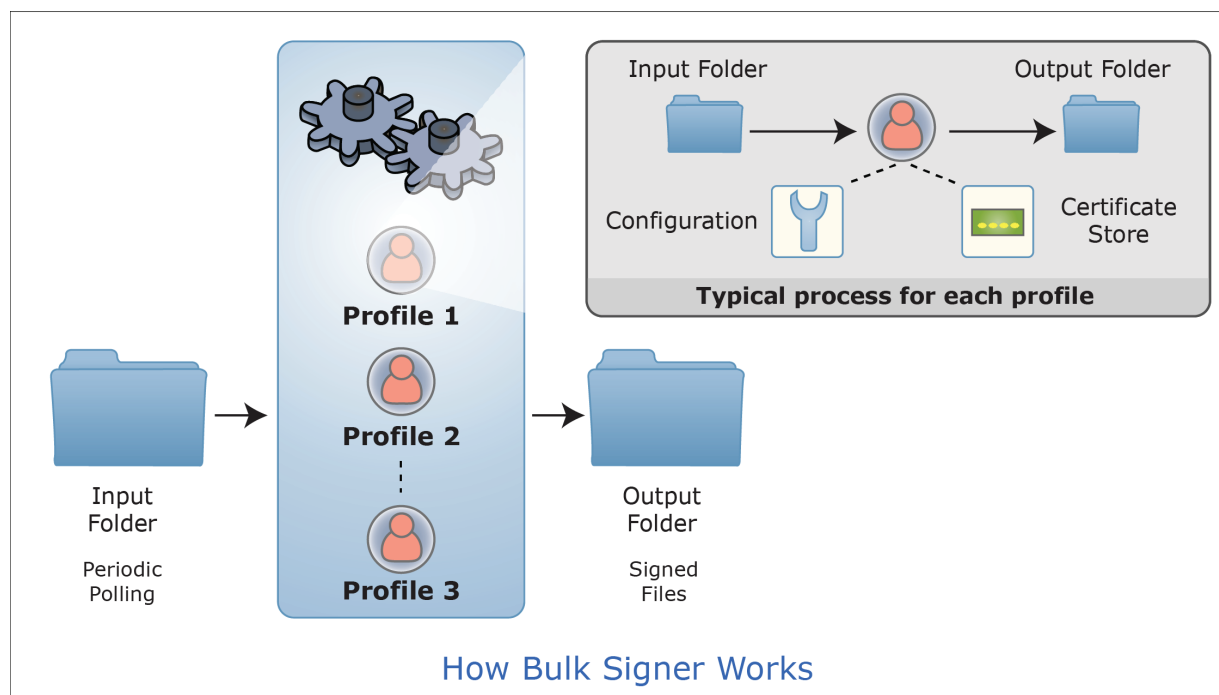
Input Folder

Output Folder

Configuration

Certificate Store

Typical process for each profile

Profile 1

Profile 2

Profile 3

Input Folder

Periodic Polling

Output Folder

Signed Files

How Bulk Signer Works